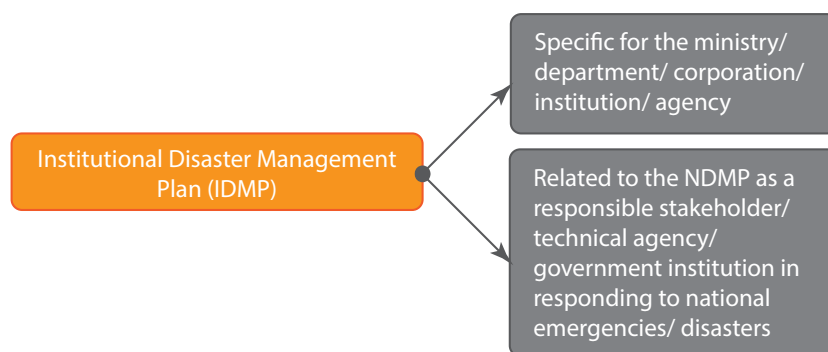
Institutional Disaster Management Plan (IDMP)

Specific for the ministry/ department/ corporation/ institution/ agency

Related to the NDMP as a responsible stakeholder/ technical agency/ government institution in responding to national emergencies/ disasters